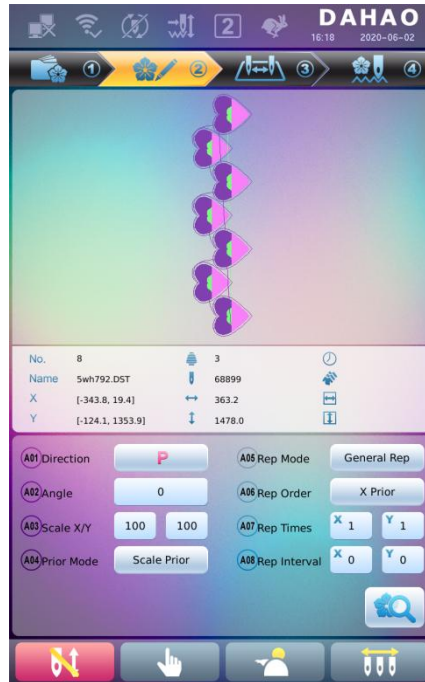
2
DAHAO
16:18 2020-06-02
①
②
③
④

No. 8
Name 5wh792.DST
X [-343.8, 19.4]
Y [-124.1, 1353.9]
3
68899
363.2
1478.0

A01 Direction P
A02 Angle 0
A03 Scale X/Y 100 100
A04 Prior Mode Scale Prior
A05 Rep Mode General Rep
A06 Rep Order X Prior
A07 Rep Times X 1 Y 1
A08 Rep Interval X 0 Y 0